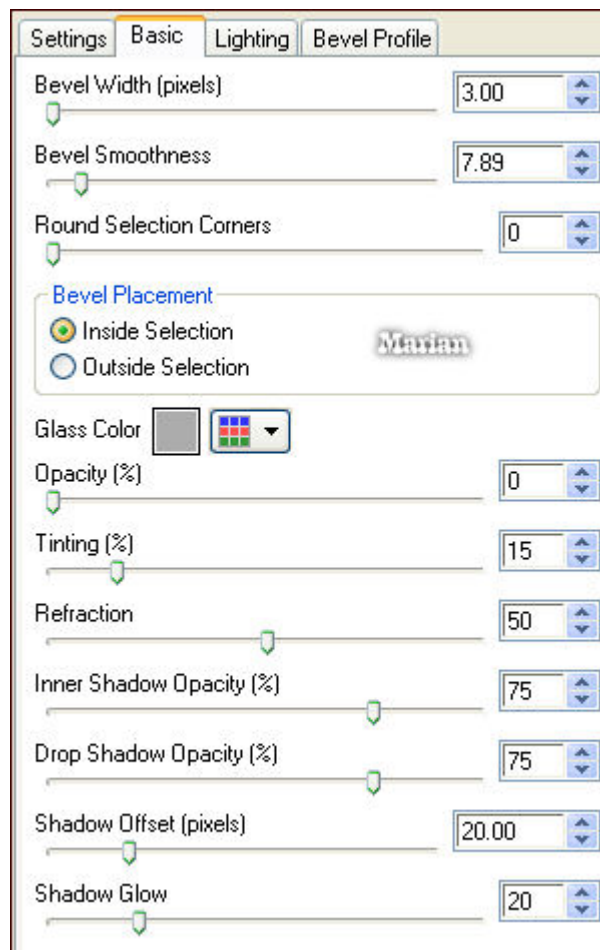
Settings Basic Lighting Bevel Profile

Bevel Width (pixels) 3.00

Bevel Smoothness 7.89

Round Selection Corners 0

Bevel Placement

Inside Selection

Outside Selection

Marian

Glass Color

Opacity (%) 0

Tinting (%) 15

Refraction 50

Inner Shadow Opacity (%) 75

Drop Shadow Opacity (%) 75

Shadow Offset (pixels) 20.00

Shadow Glow 20